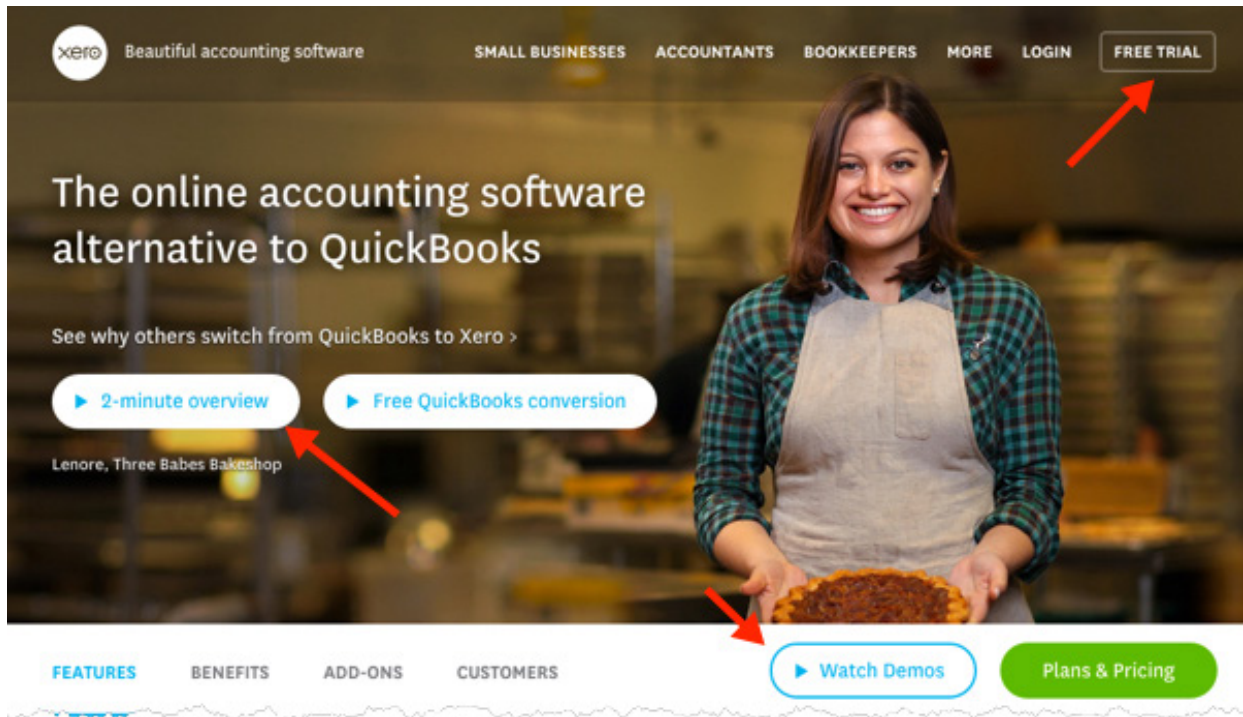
xero Beautiful accounting software

SMALL BUSINESSES ACCOUNTANTS BOOKKEEPERS MORE LOGIN FREE TRIAL

The online accounting software alternative to QuickBooks

See why others switch from QuickBooks to Xero >

▶ 2-minute overview ▶ Free QuickBooks conversion

Lenore, Three Babes Bakeshop

FEATURES BENEFITS ADD-ONS CUSTOMERS ▶ Watch Demos Plans & Pricing